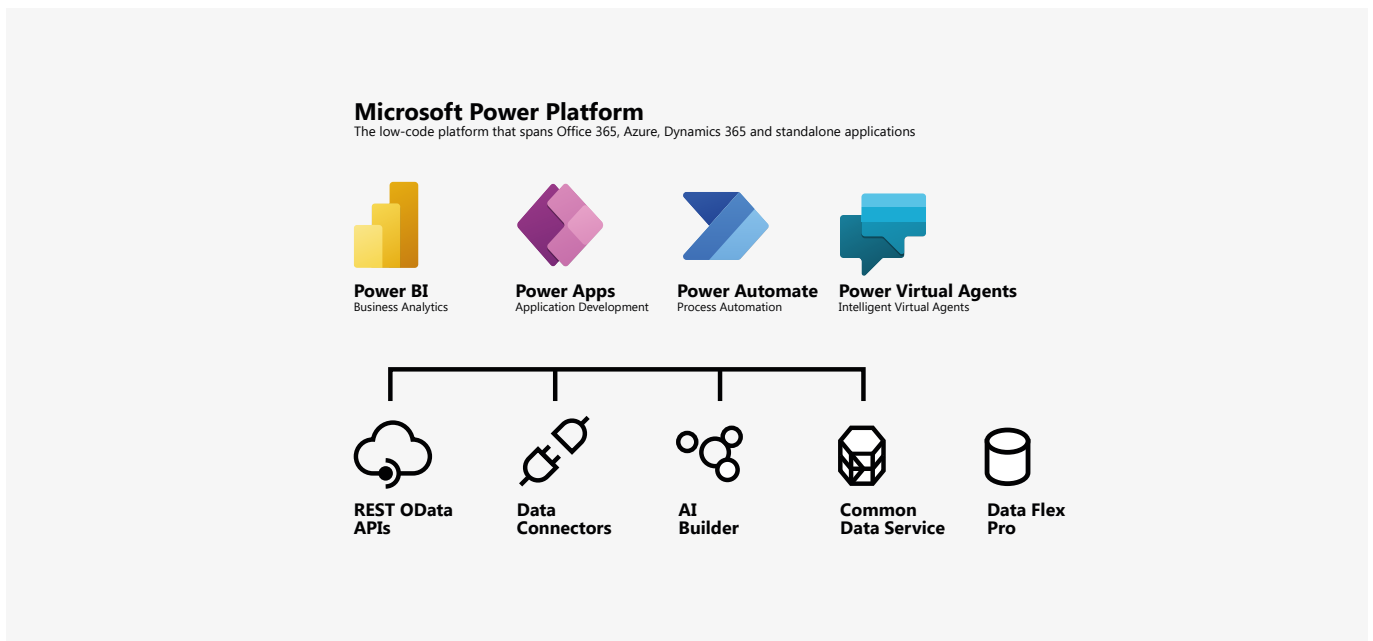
Microsoft Power Platform
The low-code platform that spans Office 365, Azure, Dynamics 365 and standalone applications

Power BI
Business Analytics

Power Apps
Application Development

Power Automate
Process Automation

Power Virtual Agents
Intelligent Virtual Agents

REST OData APIs

Data Connectors

AI Builder

Common Data Service

Data Flex Pro